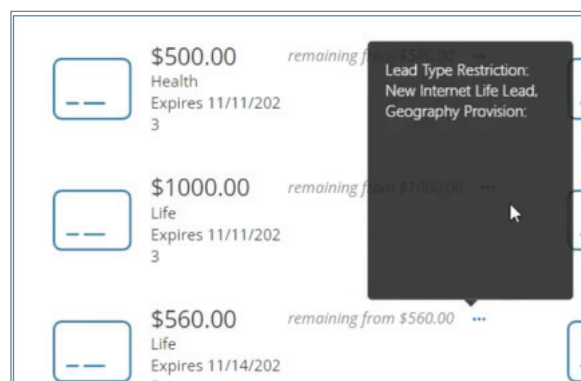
$500.00
Health
Expires 11/11/2023

remaining f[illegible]

Lead Type Restriction: New Internet Life Lead, Geography Provision:

$1000.00
Life
Expires 11/11/2023

remaining f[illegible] ···

$560.00
Life
Expires 11/14/202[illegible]

remaining from $560.00 ···